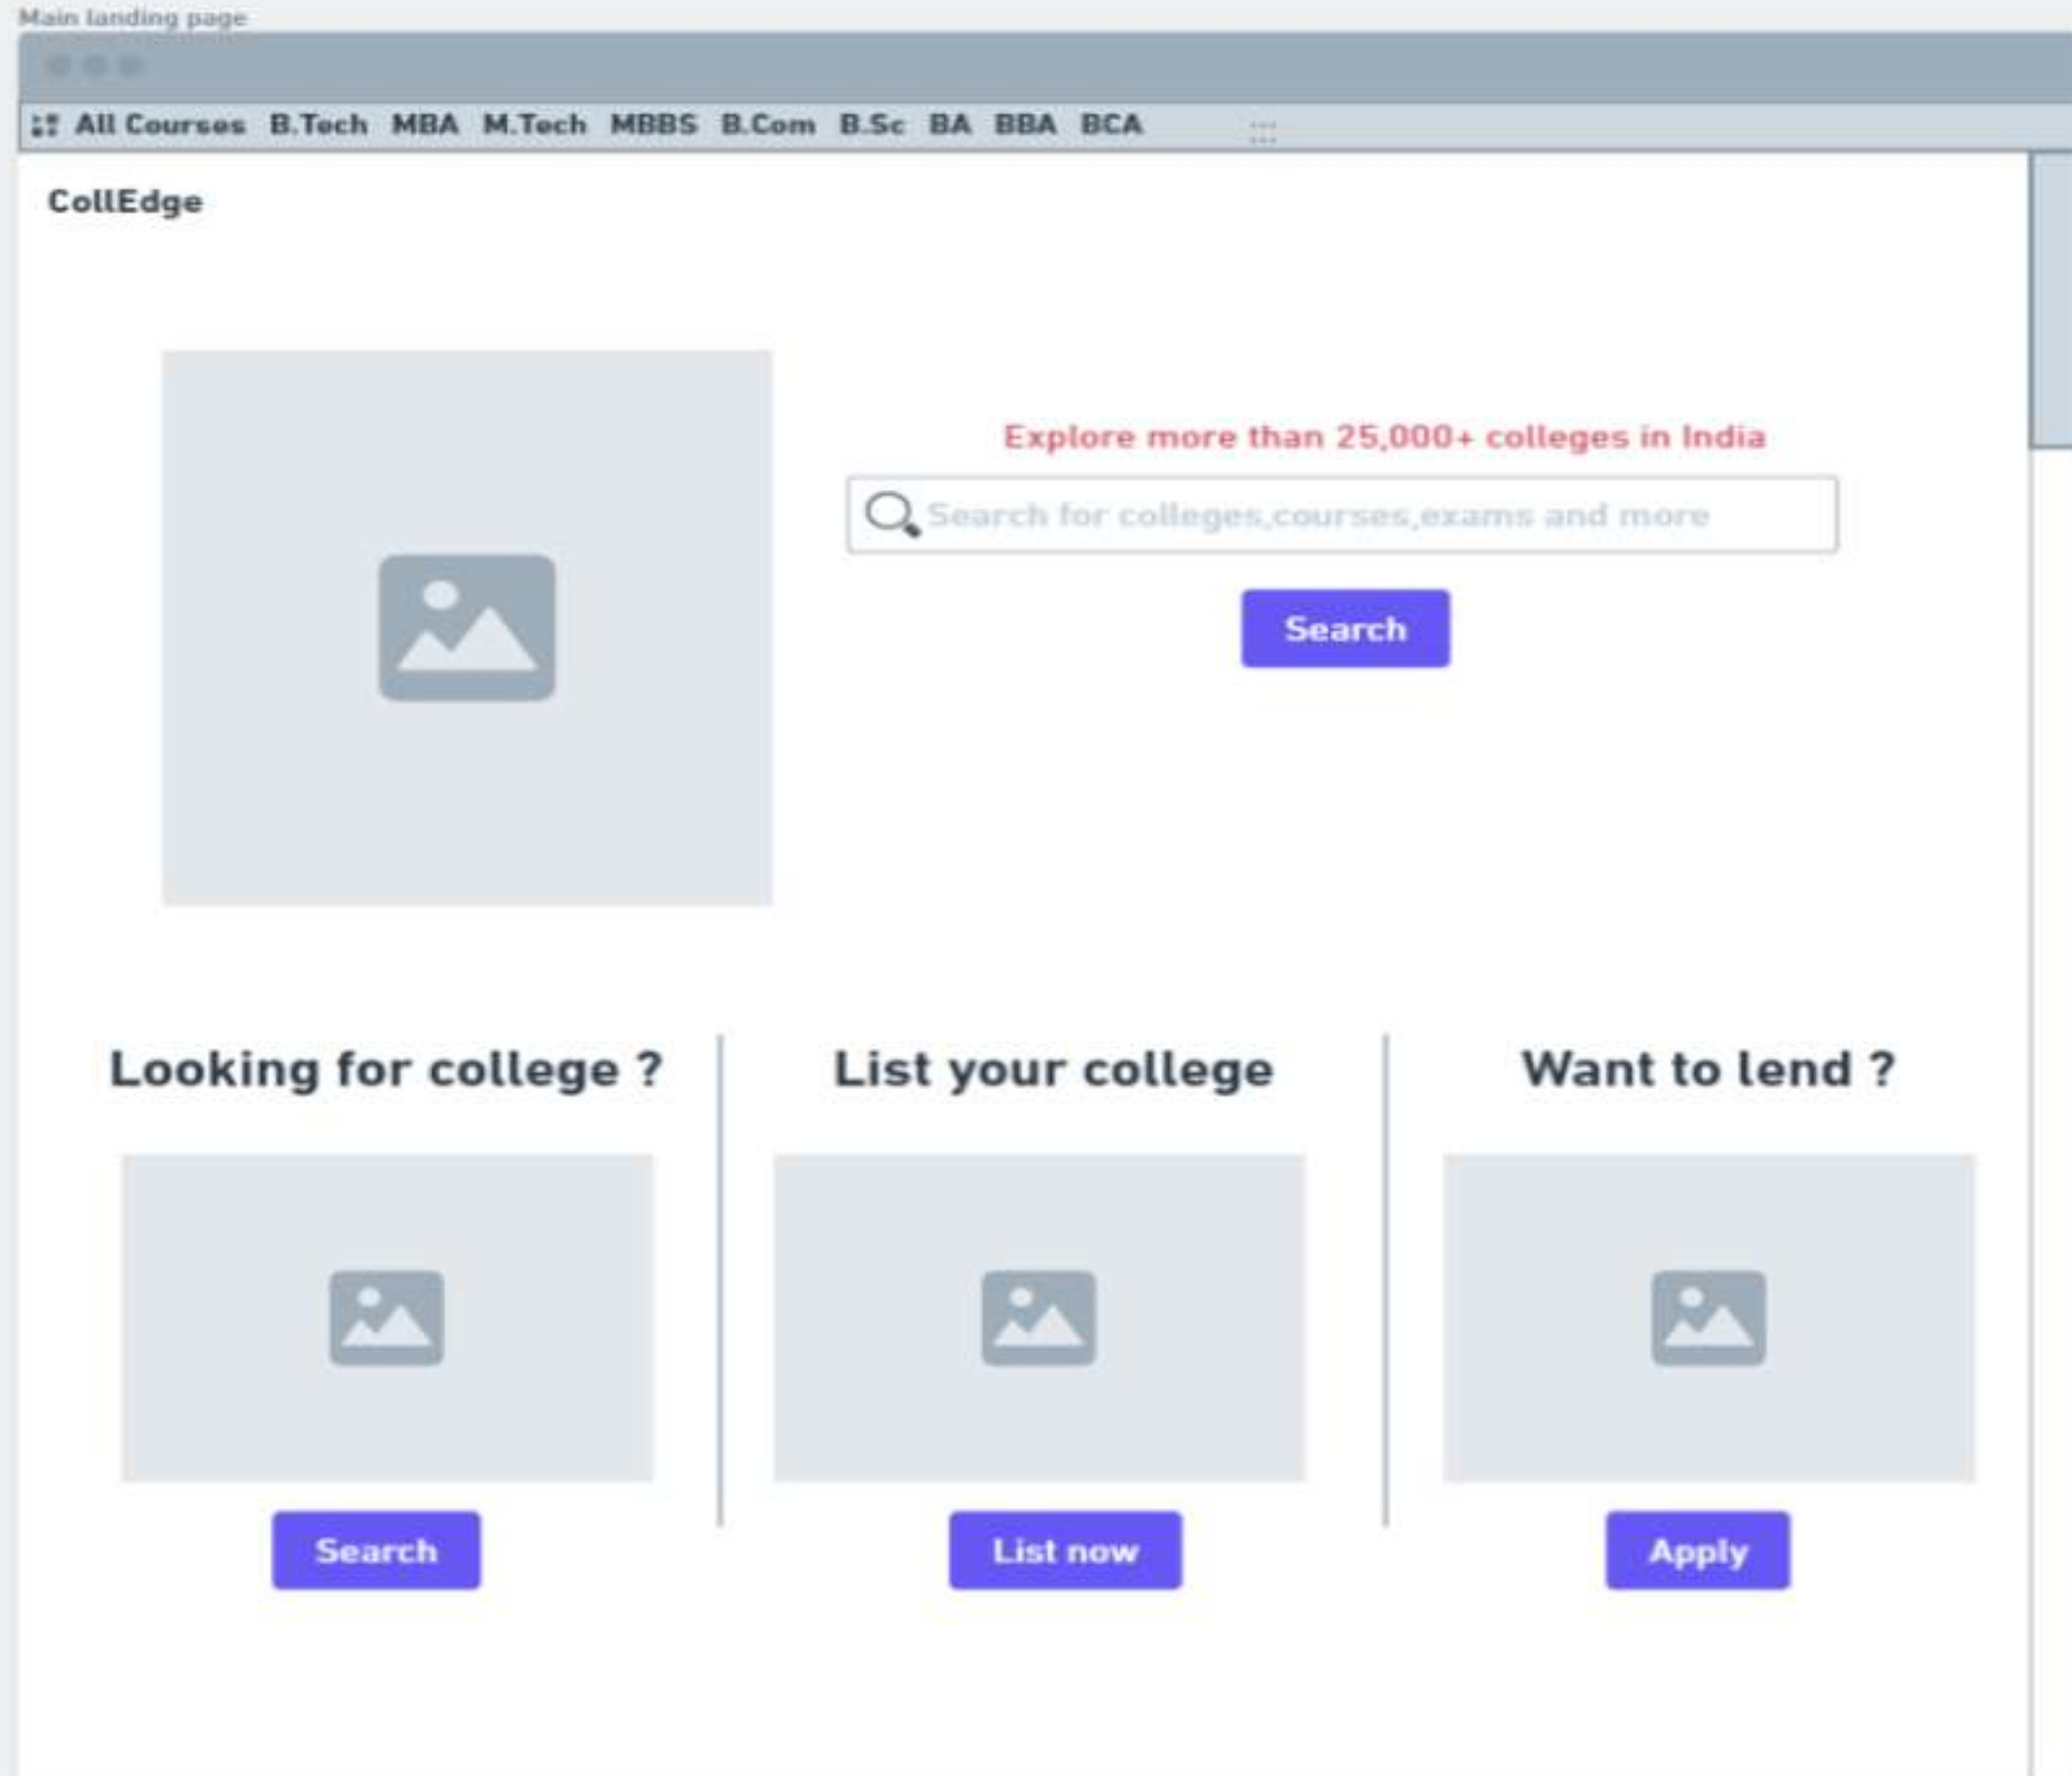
Main landing page

All Courses B.Tech MBA M.Tech MBBS B.Com B.Sc BA BBA BCA

CollEdge

Explore more than 25,000+ colleges in India

Search for colleges,courses,exams and more

Search

Looking for college ?

Search

List your college

List now

Want to lend ?

Apply